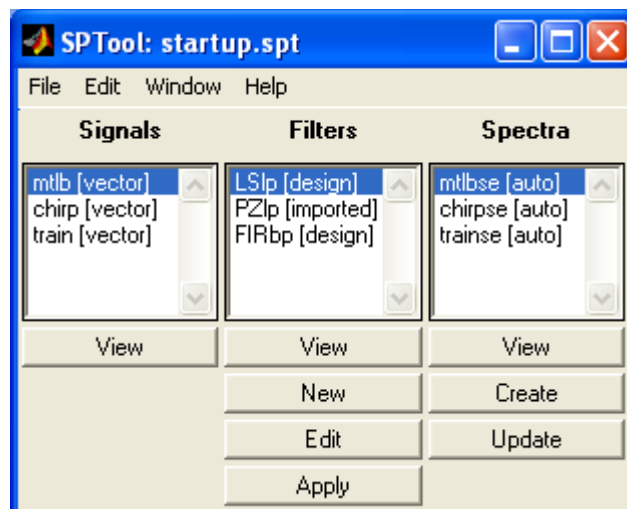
SPTool: startup.spt

File Edit Window Help

Signals

mtlb [vector]
chirp [vector]
train [vector]

View

Filters

LSlp [design]
PZlp [imported]
FIRbp [design]

View
New
Edit
Apply

Spectra

mtlbse [auto]
chirpse [auto]
trainse [auto]

View
Create
Update